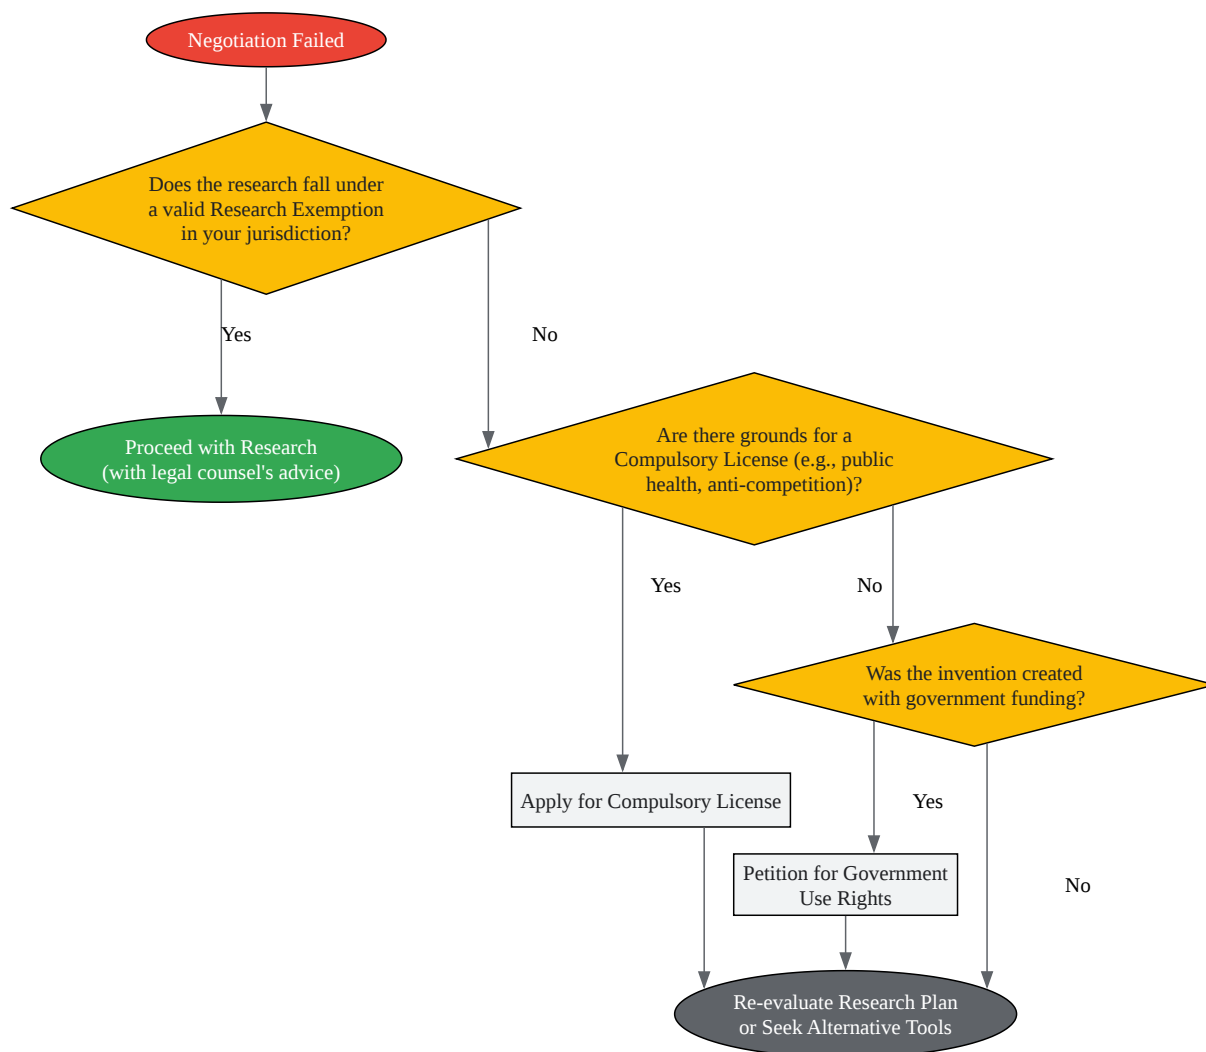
Negotiation Failed

Does the research fall under a valid Research Exemption in your jurisdiction?

Yes

No

Proceed with Research (with legal counsel's advice)

Are there grounds for a Compulsory License (e.g., public health, anti-competition)?

Yes

No

Was the invention created with government funding?

Apply for Compulsory License

Yes

Petition for Government Use Rights

No

Re-evaluate Research Plan or Seek Alternative Tools